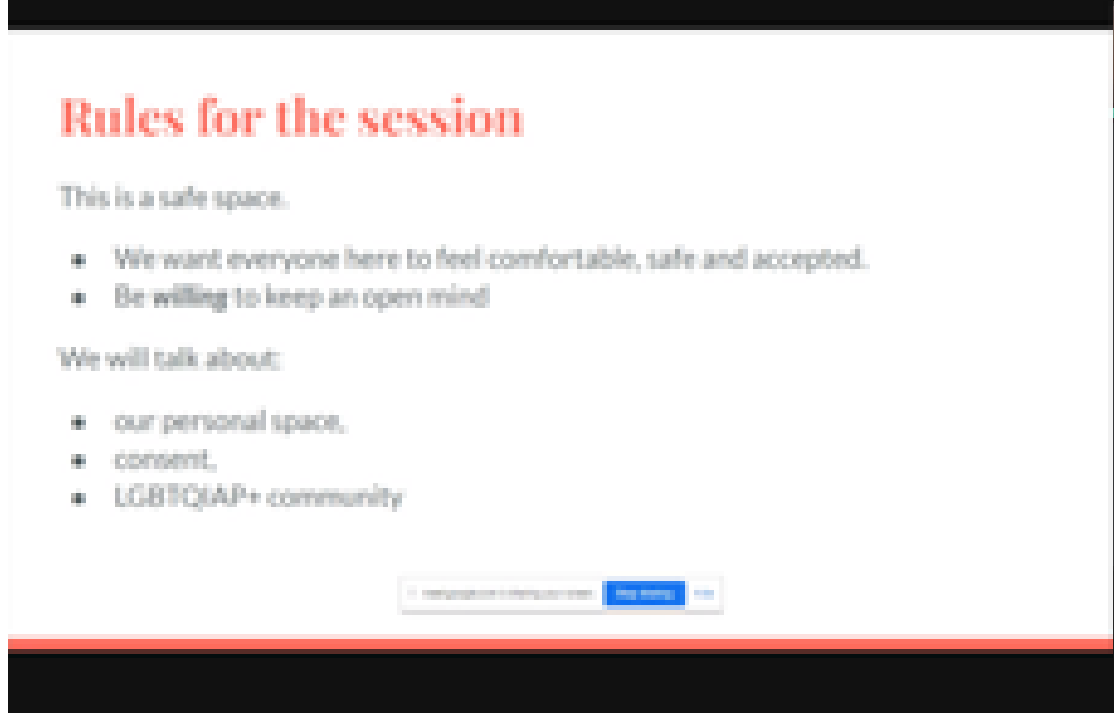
Rules for the session

This is a safe space.

- We want everyone here to feel comfortable, safe and accepted.
- Be willing to keep an open mind!

We will talk about:

- our personal space,
- consent,
- LGBTQIAP+ community

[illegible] Stop sharing Hide